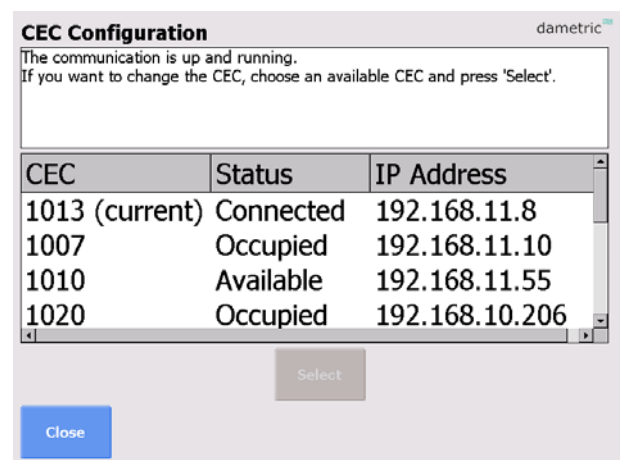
CEC Configuration

dametric

The communication is up and running.
If you want to change the CEC, choose an available CEC and press 'Select'.

| CEC | Status | IP Address |
|---|---|---|
| 1013 (current) | Connected | 192.168.11.8 |
| 1007 | Occupied | 192.168.11.10 |
| 1010 | Available | 192.168.11.55 |
| 1020 | Occupied | 192.168.10.206 |

Select

Close